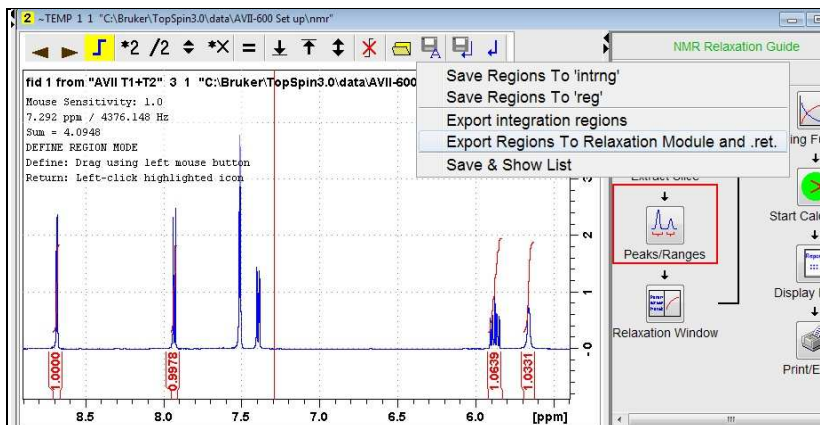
2 ~TEMP 1 1 "C:\Bruker\TopSpin3.0\data\AVII-600 Set up\nmr"

*2 /2 *X =

fid 1 from "AVII T1+T2" 3 1 "C:\Bruker\TopSpin3.0\data\AVII-600

Mouse Sensitivity: 1.0
7.292 ppm / 4376.148 Hz
Sum = 4.0948
DEFINE REGION MODE
Define: Drag using left mouse button
Return: Left-click highlighted icon

Save Regions To 'intrng'
Save Regions To 'reg'
Export integration regions
Export Regions To Relaxation Module and .ret.
Save & Show List

NMR Relaxation Guide

Extract Slice
Peaks/Ranges
Relaxation Window
ing Fu
Start Calc
Display
Print/E

1.0000 0.9978 1.0639 1.0331

2
1
0

8.5 8.0 7.5 7.0 6.5 6.0 [ppm]